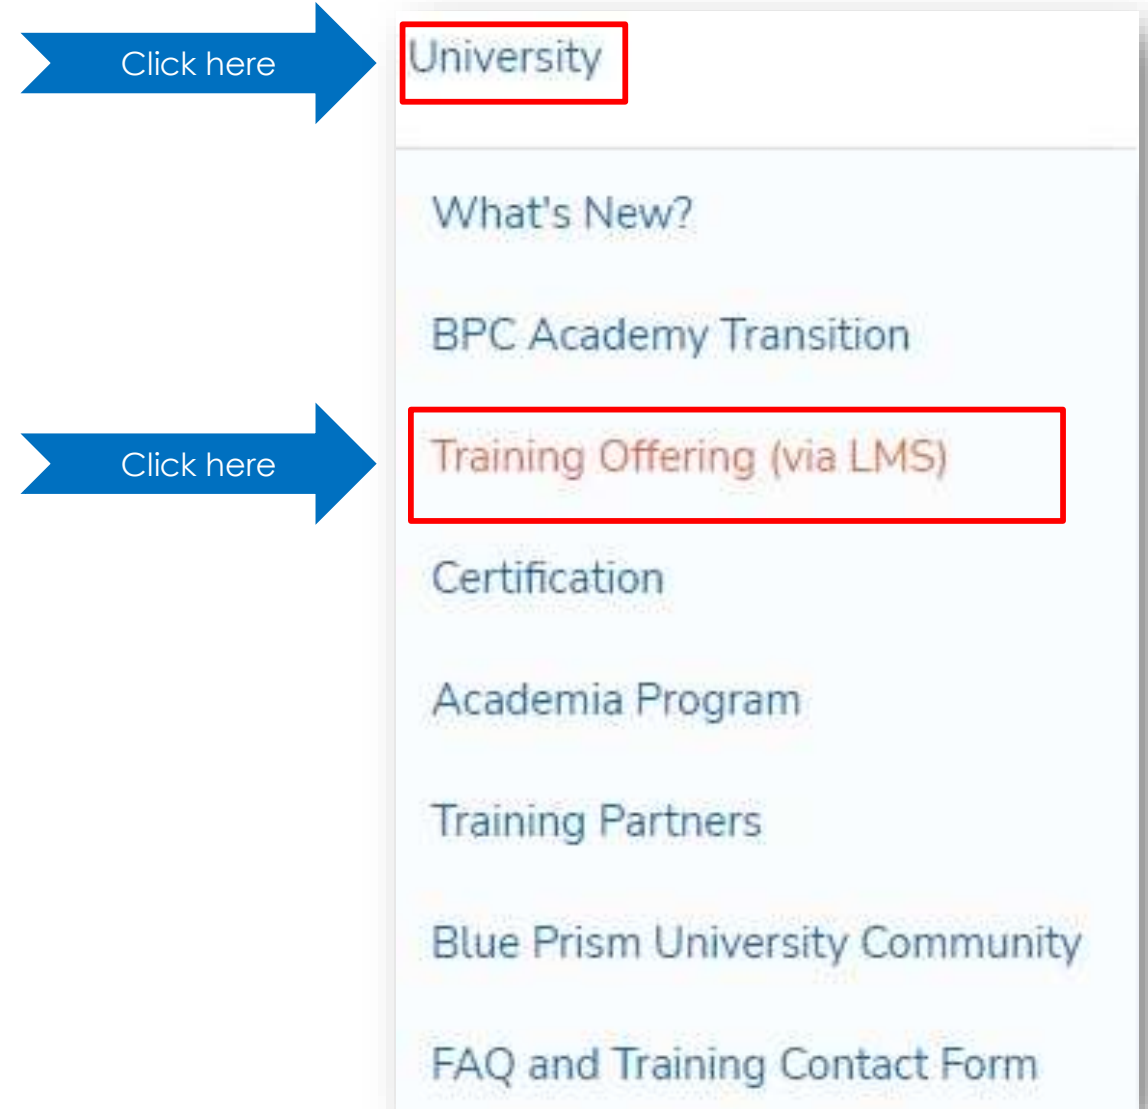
Click here

University

What's New?

BPC Academy Transition

Click here

Training Offering (via LMS)

Certification

Academia Program

Training Partners

Blue Prism University Community

FAQ and Training Contact Form